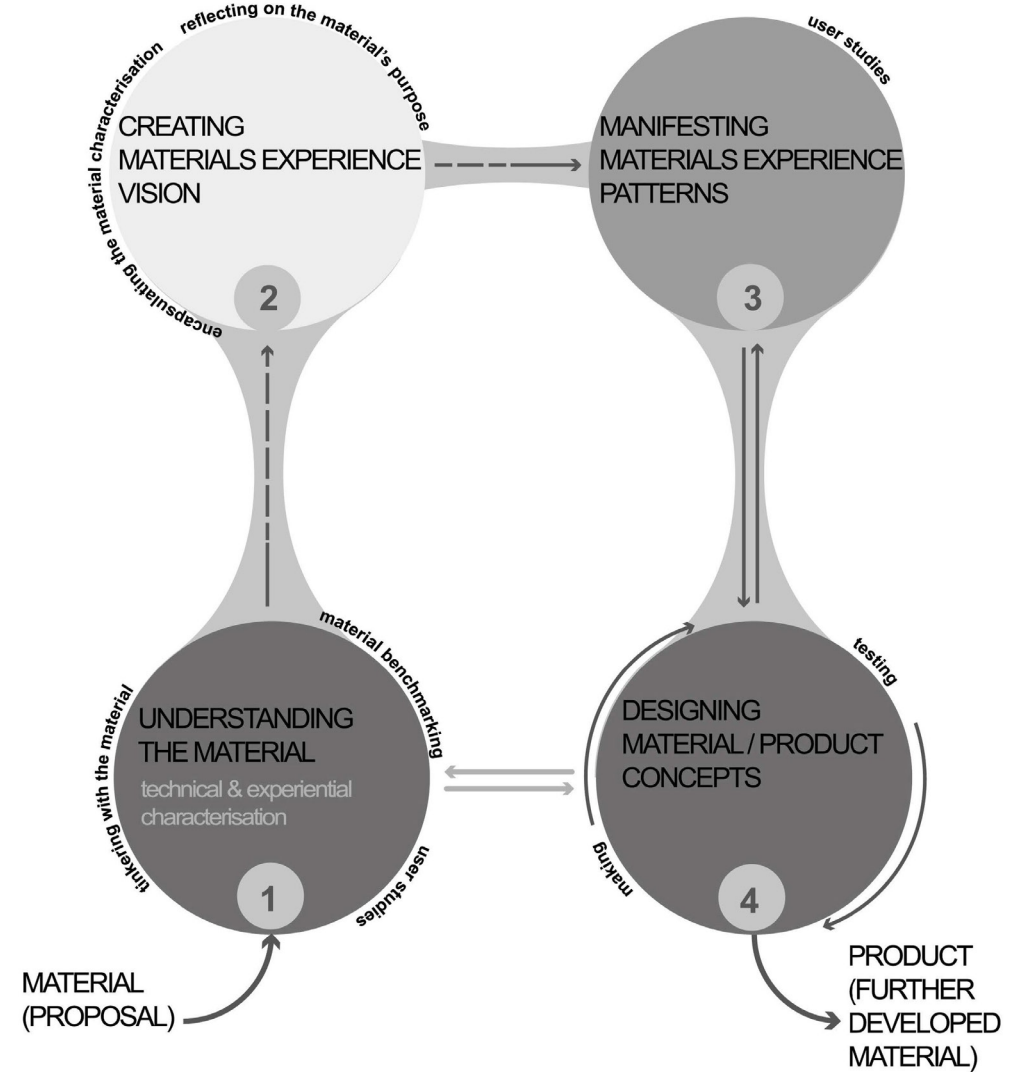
reflecting on the material's purpose

encapsulating the material characterisation

CREATING MATERIALS EXPERIENCE VISION

2

user studies

MANIFESTING MATERIALS EXPERIENCE PATTERNS

3

tinkering with the material

material benchmarking

UNDERSTANDING THE MATERIAL

technical & experiential characterisation

user studies

1

testing

DESIGNING MATERIAL / PRODUCT CONCEPTS

making

4

MATERIAL (PROPOSAL)

PRODUCT (FURTHER DEVELOPED MATERIAL)